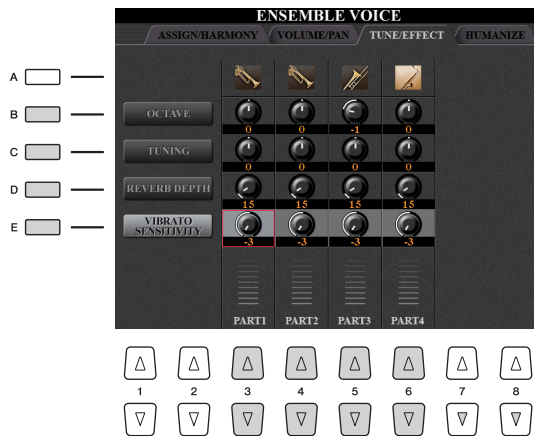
ENSEMBLE VOICE

ASSIGN/HARMONY | VOLUME/PAN | TUNE/EFFECT | HUMANIZE

A

B OCTAVE 0 0 -1 0

C TUNING 0 0 0 0

D REVERB DEPTH 15 15 15 15

E VIBRATO SENSITIVITY -3 -3 -3 -3

PART1 PART2 PART3 PART4

△ △ △ △ △ △ △ △

1 2 3 4 5 6 7 8

▽ ▽ ▽ ▽ ▽ ▽ ▽ ▽